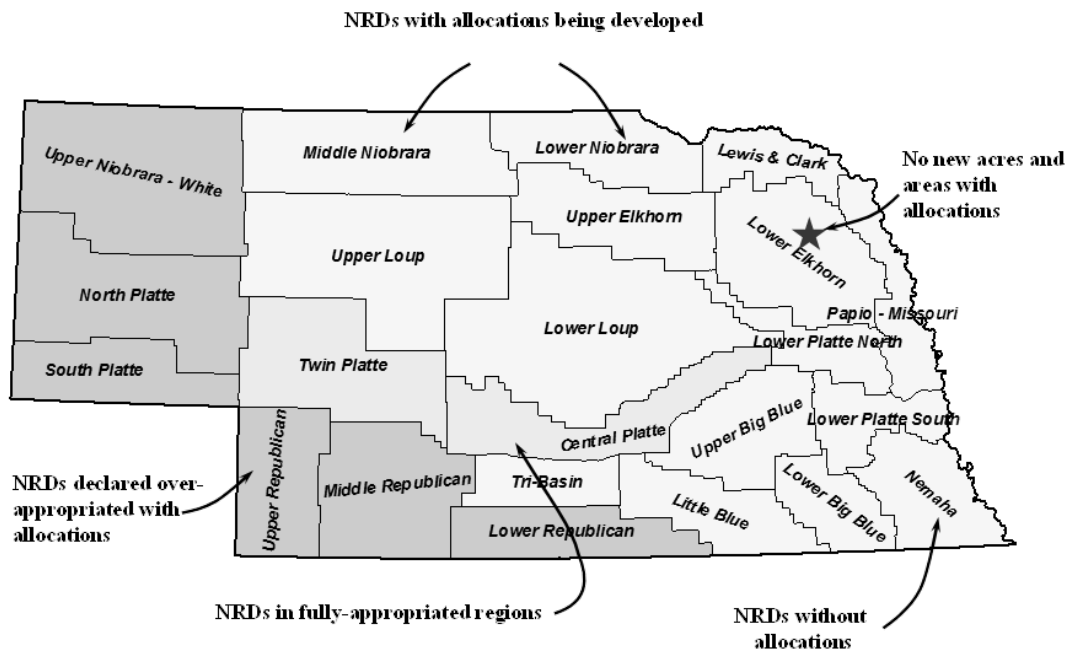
NRDs with allocations being developed

Upper Niobrara - White

Middle Niobrara

Lower Niobrara

Lewis & Clark

No new acres and areas with allocations

Upper Elkhorn

Lower Elkhorn

Upper Loup

North Platte

Lower Loup

Papio - Missouri

South Platte

Twin Platte

Lower Platte North

Upper Republican

Central Platte

Upper Big Blue

Lower Platte South

NRDs declared over-appropriated with allocations

Middle Republican

Tri-Basin

Lower Big Blue

Nemaha

Little Blue

Lower Republican

NRDs in fully-appropriated regions

NRDs without allocations